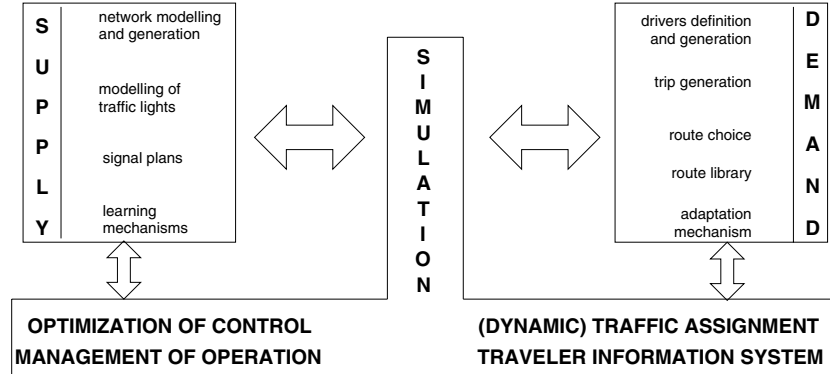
SUPPLY

network modelling and generation

modelling of traffic lights

signal plans

learning mechanisms

SIMULATION

drivers definition and generation

trip generation

route choice

route library

adaptation mechanism

DEMAND

OPTIMIZATION OF CONTROL
MANAGEMENT OF OPERATION

(DYNAMIC) TRAFFIC ASSIGNMENT
TRAVELER INFORMATION SYSTEM